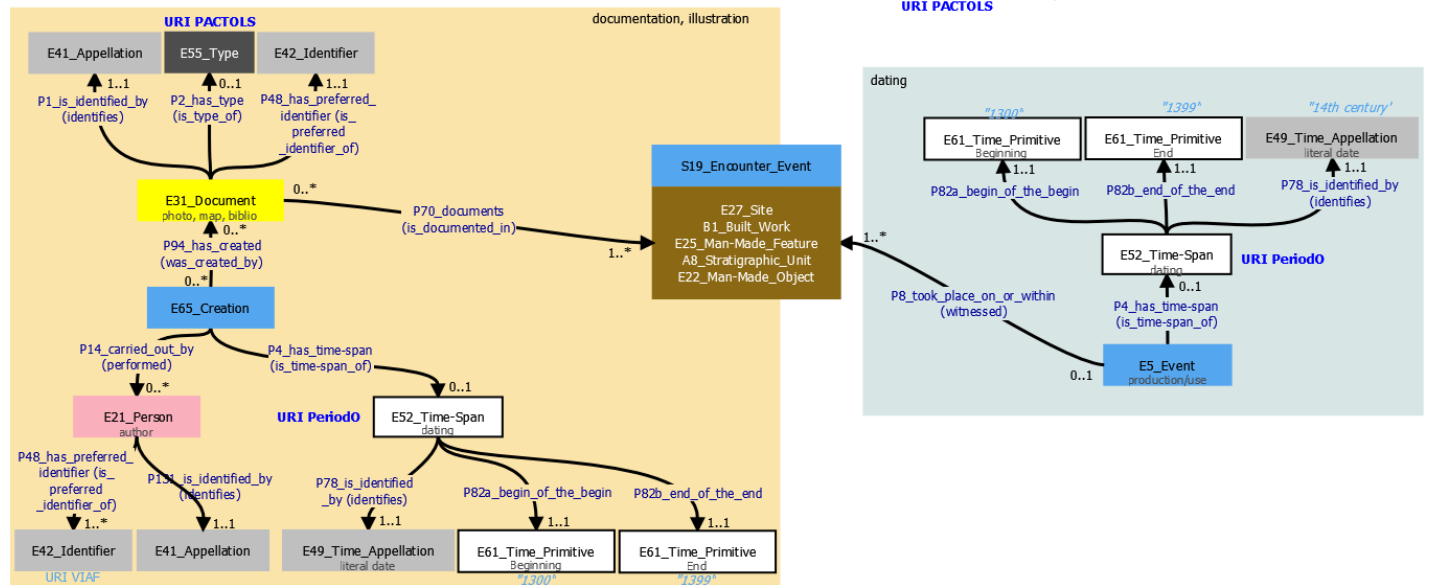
URI PACTOLS

documentation, illustration

URI PACTOLS

E41_Appellation

E55_Type

E42_Identifier

1..1

0..1

1..1

P1_is_identified_by (identifies)

P2_has_type (is_type_of)

P48_has_preferred_identifier (is_preferred_identifier_of)

E31_Document
photo, map, biblio

0..*

P70_documents (is_documented_in)

1..*

0..*

P94_has_created (was_created_by)

0..*

E65_Creation

P14_carried_out_by (performed)

P4_has_time-span (is_time-span_of)

0..*

0..1

E21_Person
author

URI PeriodO

E52_Time-Span
dating

P48_has_preferred_identifier (is_preferred_identifier_of)

P131_is_identified_by (identifies)

P78_is_identified_by (identifies)

P82a_begin_of_the_begin

P82b_end_of_the_end

1..*

1..1

1..1

1..1

1..1

E42_Identifier

E41_Appellation

E49_Time_Appellation
literal date

E61_Time_Primitive
Beginning

E61_Time_Primitive
End

URI VIAF

"1300"

"1399"

S19_Encounter_Event

E27_Site
B1_Built_Work
E25_Man-Made_Feature
A8_Stratigraphic_Unit
E22_Man-Made_Object

dating

"1300"

"1399"

"14th century"

E61_Time_Primitive
Beginning

E61_Time_Primitive
End

E49_Time_Appellation
literal date

1..1

1..1

1..1

P82a_begin_of_the_begin

P82b_end_of_the_end

P78_is_identified_by (identifies)

1..*

E52_Time-Span
dating

URI PeriodO

0..1

P8_took_place_on_or_within (witnessed)

P4_has_time-span (is_time-span_of)

E5_Event
production/use

0..1